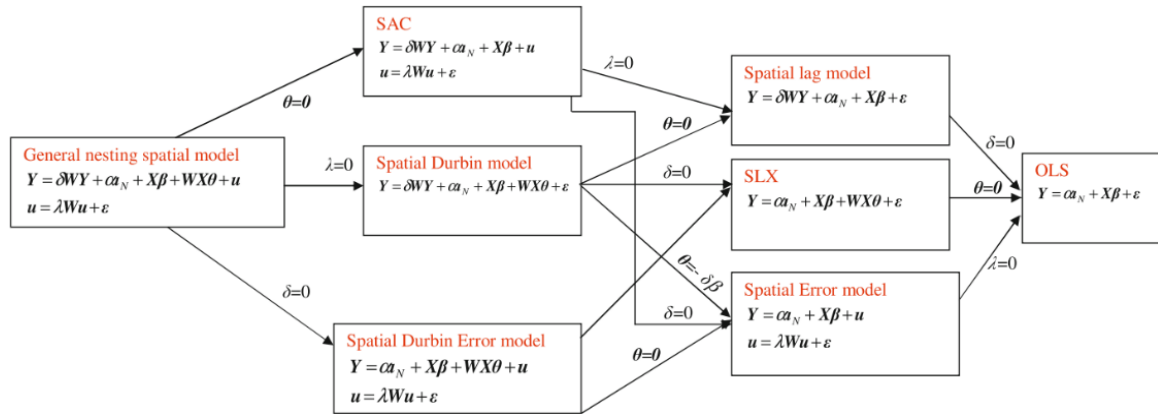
SAC
$Y = \delta WY + \alpha a_N + X\beta + u$
$u = \lambda Wu + \varepsilon$

General nesting spatial model
$Y = \delta WY + \alpha a_N + X\beta + WX\theta + u$
$u = \lambda Wu + \varepsilon$

$\theta=0$

$\lambda=0$

Spatial Durbin model
$Y = \delta WY + \alpha a_N + X\beta + WX\theta + \varepsilon$

$\delta=0$

Spatial Durbin Error model
$Y = \alpha a_N + X\beta + WX\theta + u$
$u = \lambda Wu + \varepsilon$

$\lambda=0$

$\theta=0$

$\delta=0$

$\theta=-\delta\beta$

$\delta=0$

$\theta=0$

Spatial lag model
$Y = \delta WY + \alpha a_N + X\beta + \varepsilon$

SLX
$Y = \alpha a_N + X\beta + WX\theta + \varepsilon$

Spatial Error model
$Y = \alpha a_N + X\beta + u$
$u = \lambda Wu + \varepsilon$

$\delta=0$

$\theta=0$

$\lambda=0$

OLS
$Y = \alpha a_N + X\beta + \varepsilon$